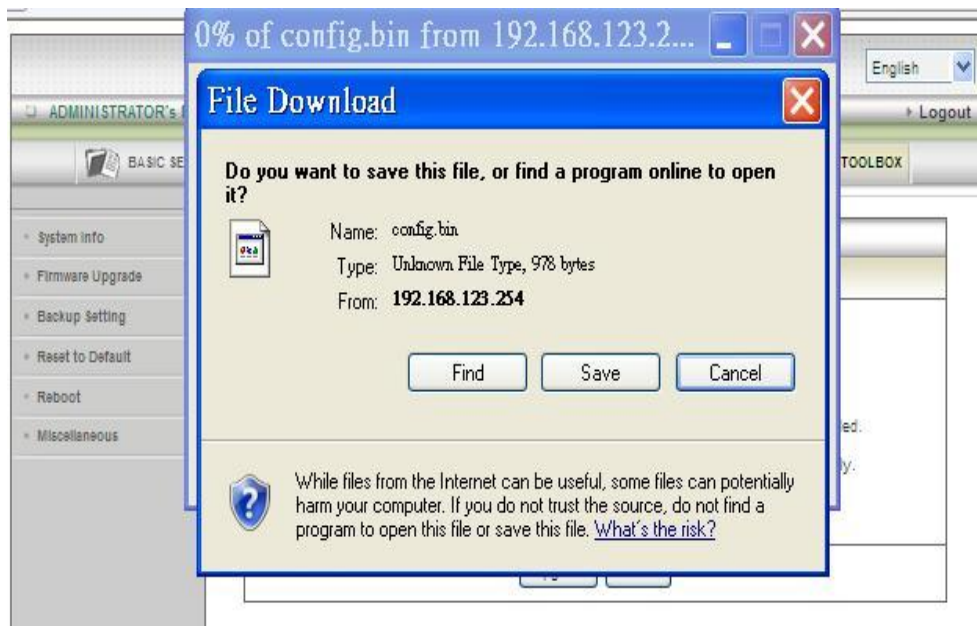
0% of config.bin from 192.168.123.2...

English

ADMINISTRATOR's

Logout

BASIC SE

TOOLBOX

System Info

Firmware Upgrade

Backup Setting

Reset to Default

Reboot

Miscellaneous

ed.

y.

File Download

Do you want to save this file, or find a program online to open it?

Name: config.bin

Type: Unknown File Type, 978 bytes

From: 192.168.123.254

Find Save Cancel

While files from the Internet can be useful, some files can potentially harm your computer. If you do not trust the source, do not find a program to open this file or save this file. What's the risk?